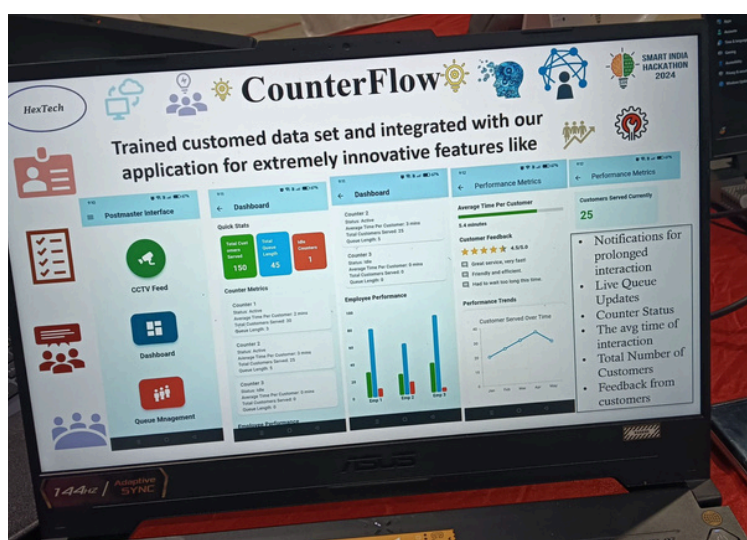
HexTech

CounterFlow

SMART INDIA HACKATHON 2024

Trained customed data set and integrated with our application for extremely innovative features like

Postmaster Interface

CCTV Feed

Dashboard

Queue Mnagement

Dashboard

Quick Stats

Total Customers Served 150

Total Queue Length 45

Idle Counters 1

Counter Metrics

Counter 1
Status: Active
Average Time Per Customer: 2 mins
Total Customers Served: 30
Queue Length: 3

Counter 2
Status: Active
Average Time Per Customer: 5 mins
Total Customers Served: 25
Queue Length: 5

Counter 3
Status: Idle
Average Time Per Customer: 0 mins
Total Customers Served: 0
Queue Length: 0

Employee Performance

Dashboard

Counter 2
Status: Active
Average Time Per Customer: 3 mins
Total Customers Served: 25
Queue Length: 3

Counter 3
Status: Idle
Average Time Per Customer: 0 mins
Total Customers Served: 0
Queue Length: 0

Employee Performance

Emp 1 Emp 2 Emp 3

Performance Metrics

Average Time Per Customer
5.4 minutes

Customer Feedback
4.5/5.0
Great service, very fast!
Friendly and efficient
Had to wait too long this time.

Performance Trends

Customer Served Over Time

Performance Metrics

Customers Served Currently
25

• Notifications for prolonged interaction
• Live Queue Updates
• Counter Status
• The avg time of interaction
• Total Number of Customers
• Feedback from customers

144Hz Adaptive SYNC

ASUS